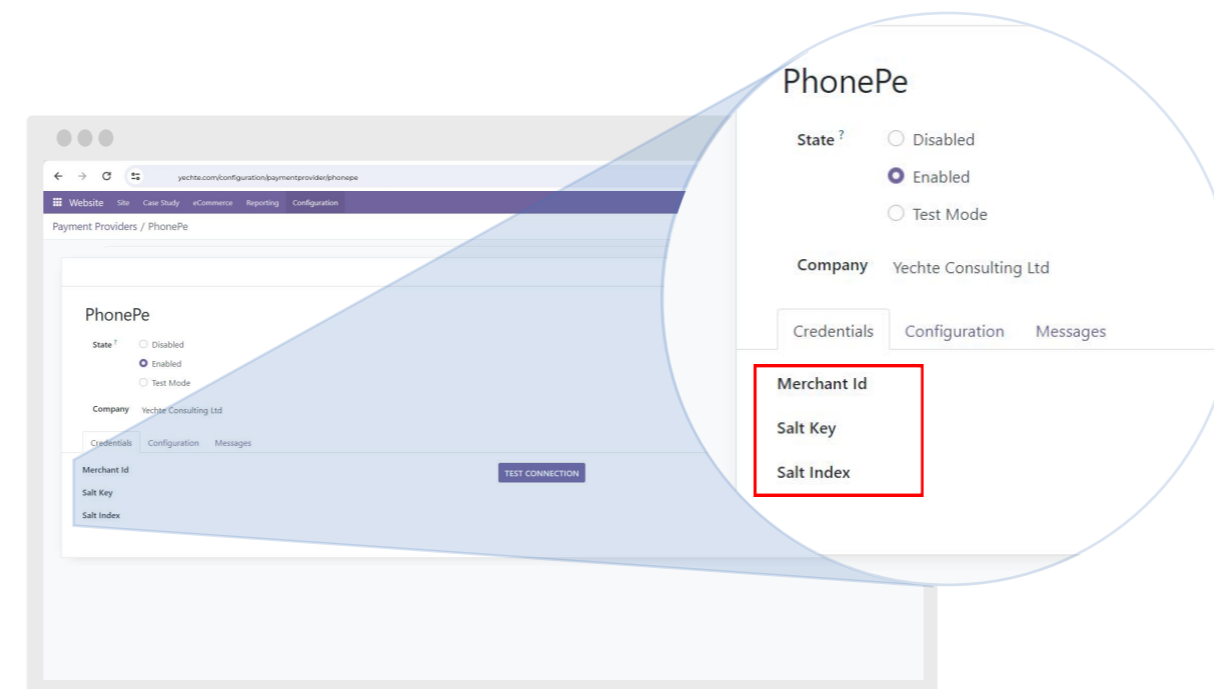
yechte.com/configuration/paymentprovider/phonepe

Website Site Case Study eCommerce Reporting Configuration

Payment Providers / PhonePe

PhonePe

State ? Disabled
Enabled
Test Mode

Company Yechte Consulting Ltd

Credentials Configuration Messages

Merchant Id
Salt Key
Salt Index

TEST CONNECTION

PhonePe

State ? Disabled
Enabled
Test Mode

Company Yechte Consulting Ltd

Credentials Configuration Messages

Merchant Id
Salt Key
Salt Index